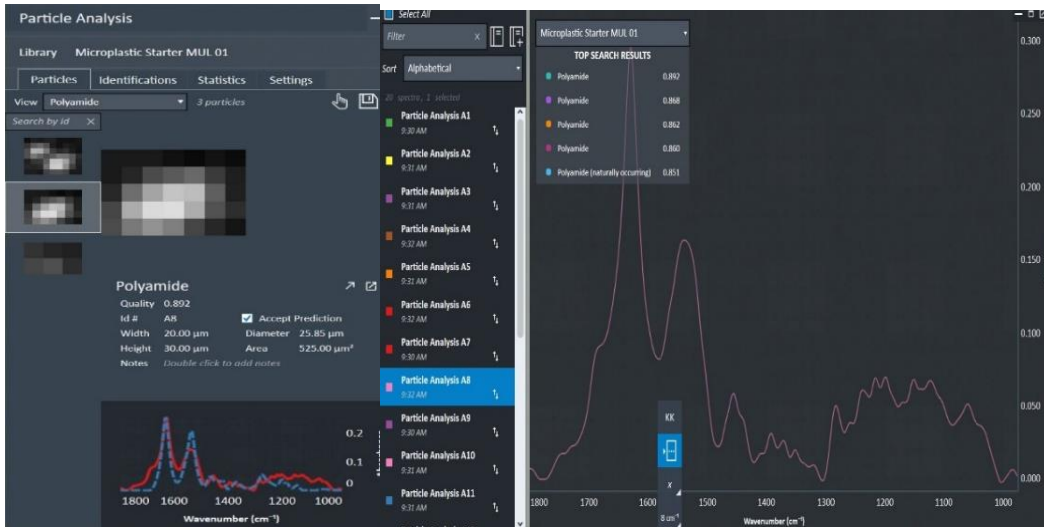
Particle Analysis

Library Microplastic Starter MUL 01

Particles Identifications Statistics Settings

View Polyamide 3 particles

Search by id ×

Polyamide

Quality 0.892
Id # A8
Accept Prediction
Width 20.00 µm
Diameter 25.85 µm
Height 30.00 µm
Area 525.00 µm²
Notes Double click to add notes

0.2
0.1
0
1800 1600 1400 1200 1000
Wavenumber (cm⁻¹)

Select All
Filter
Sort Alphabetical
20 spectra, 1 selected

Particle Analysis A1 9:30 AM
Particle Analysis A2 9:31 AM
Particle Analysis A3 9:31 AM
Particle Analysis A4 9:32 AM
Particle Analysis A5 9:31 AM
Particle Analysis A6 9:32 AM
Particle Analysis A7 9:30 AM
Particle Analysis A8 9:32 AM
Particle Analysis A9 9:30 AM
Particle Analysis A10 9:31 AM
Particle Analysis A11 9:31 AM

Microplastic Starter MUL 01

TOP SEARCH RESULTS
| | |
|---|---|
| Polyamide | 0.892 |
| Polyamide | 0.868 |
| Polyamide | 0.862 |
| Polyamide | 0.860 |
| Polyamide (naturally occurring) | 0.851 |

KK
x
8 cm⁻¹

0.300
0.250
0.200
0.150
0.100
0.050
0.000

1800 1700 1600 1500 1400 1300 1200 1100 1000
Wavenumber (cm⁻¹)